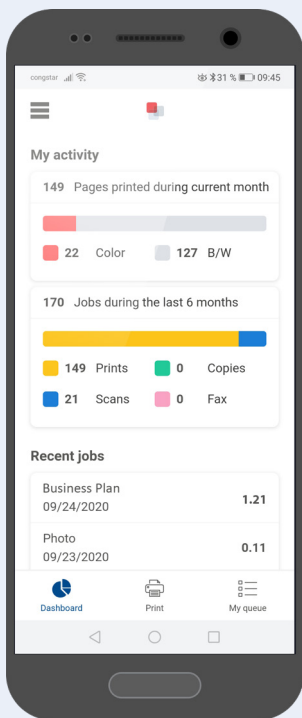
congstar
31 % 09:45

My activity

149 Pages printed during current month

22 Color
127 B/W

170 Jobs during the last 6 months

149 Prints
0 Copies
21 Scans
0 Fax

Recent jobs

Business Plan
09/24/2020
1.21

Photo
09/23/2020
0.11

Dashboard
Print
My queue